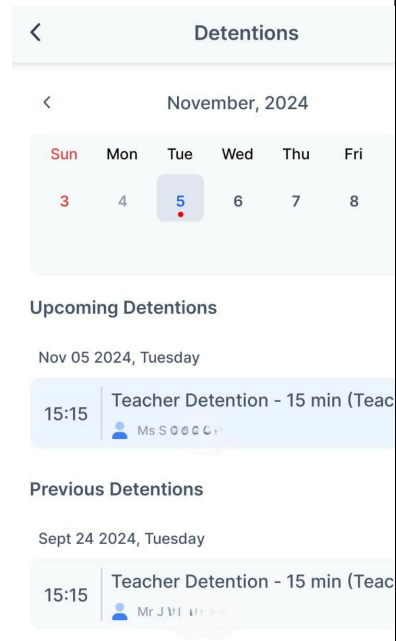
<

Detentions

<

November, 2024

| Sun | Mon | Tue | Wed | Thu | Fri |
|---|---|---|---|---|---|
| 3 | 4 | 5 | 6 | 7 | 8 |

Upcoming Detentions

Nov 05 2024, Tuesday

15:15

Teacher Detention - 15 min (Teac

Ms S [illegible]

Previous Detentions

Sept 24 2024, Tuesday

15:15

Teacher Detention - 15 min (Teac

Mr J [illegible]